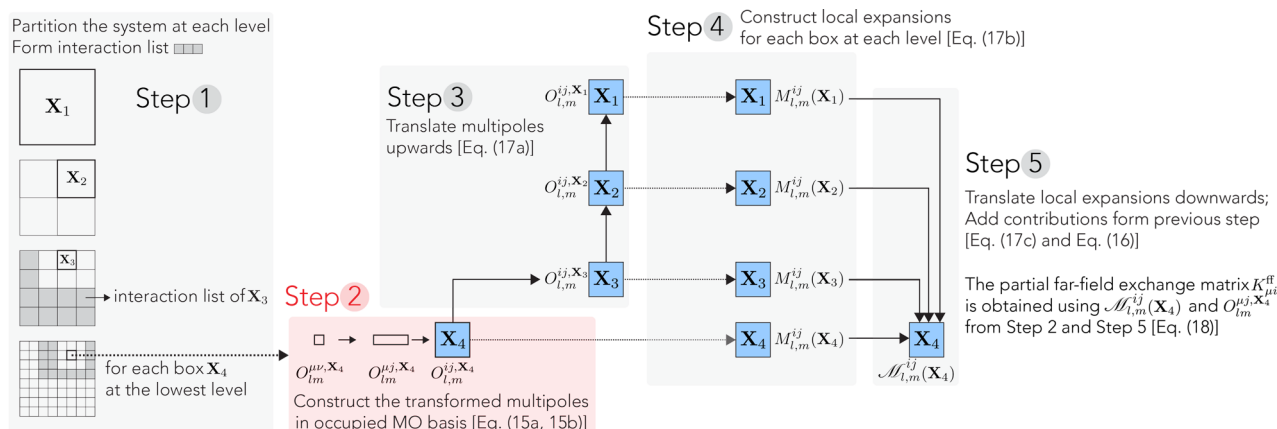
Partition the system at each level
Form interaction list

$\mathbf{X}_1$

Step 1

$\mathbf{X}_2$

$\mathbf{X}_3$

interaction list of $\mathbf{X}_3$

for each box $\mathbf{X}_4$ at the lowest level

Step 2

$O_{lm}^{\mu\nu,\mathbf{X}_4}$ $O_{lm}^{\mu j,\mathbf{X}_4}$ $O_{l,m}^{ij,\mathbf{X}_4}$ $\mathbf{X}_4$

Construct the transformed multipoles in occupied MO basis [Eq. (15a, 15b)]

Step 3

Translate multipoles upwards [Eq. (17a)]

$O_{l,m}^{ij,\mathbf{X}_1}$ $\mathbf{X}_1$

$O_{l,m}^{ij,\mathbf{X}_2}$ $\mathbf{X}_2$

$O_{l,m}^{ij,\mathbf{X}_3}$ $\mathbf{X}_3$

Step 4 Construct local expansions for each box at each level [Eq. (17b)]

$\mathbf{X}_1$ $M_{l,m}^{ij}(\mathbf{X}_1)$

$\mathbf{X}_2$ $M_{l,m}^{ij}(\mathbf{X}_2)$

$\mathbf{X}_3$ $M_{l,m}^{ij}(\mathbf{X}_3)$

$\mathbf{X}_4$ $M_{l,m}^{ij}(\mathbf{X}_4)$

$\mathbf{X}_4$ $\mathscr{M}_{l,m}^{ij}(\mathbf{X}_4)$

Step 5

Translate local expansions downwards; Add contributions form previous step [Eq. (17c) and Eq. (16)]

The partial far-field exchange matrix $K_{\mu i}^{\text{ff}}$ is obtained using $\mathscr{M}_{l,m}^{ij}(\mathbf{X}_4)$ and $O_{lm}^{\mu j,\mathbf{X}_4}$ from Step 2 and Step 5 [Eq. (18)]